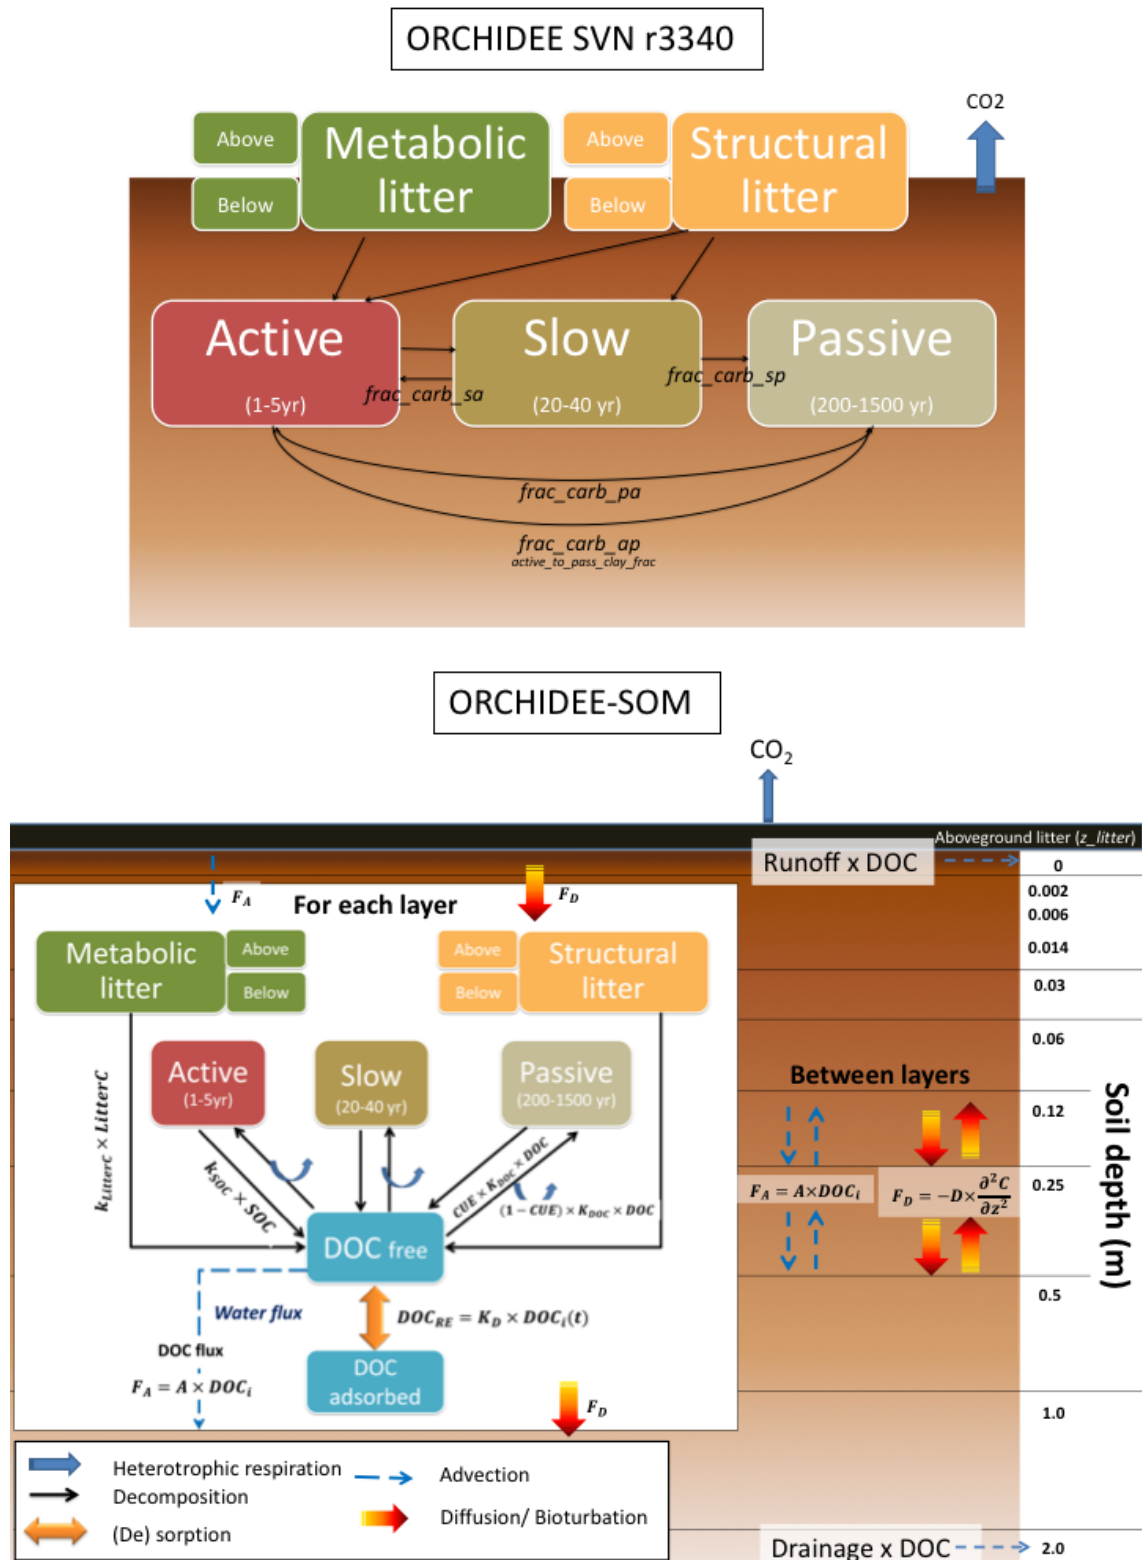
ORCHIDEE SVN r3340

CO2

Above
Below
Metabolic litter
Above
Below
Structural litter

Active
(1-5yr)
frac_carb_sa
Slow
(20-40 yr)
frac_carb_sp
Passive
(200-1500 yr)

frac_carb_pa
frac_carb_ap
active_to_pass_clay_frac

ORCHIDEE-SOM

$CO_2$

Aboveground litter (z_litter)
Runoff x DOC
0
0.002
0.006
0.014
0.03
0.06
0.12
0.25
0.5
1.0
2.0
Soil depth (m)

$F_A$
For each layer
$F_D$

Metabolic litter
Above
Below
Above
Below
Structural litter

Active
(1-5yr)
Slow
(20-40 yr)
Passive
(200-1500 yr)

$k_{LitterC} \times LitterC$
$k_{SOC} \times SOC$
$CUE \times K_{DOC} \times DOC$
$(1-CUE) \times K_{DOC} \times DOC$

DOC free

Water flux
DOC flux
$F_A = A \times DOC_i$
$DOC_{RE} = K_D \times DOC_i(t)$
DOC adsorbed
$F_D$

Between layers
$F_A = A \times DOC_i$
$F_D = -D \times \frac{\partial^2 C}{\partial z^2}$

Heterotrophic respiration
Decomposition
(De) sorption
Advection
Diffusion/ Bioturbation

Drainage x DOC